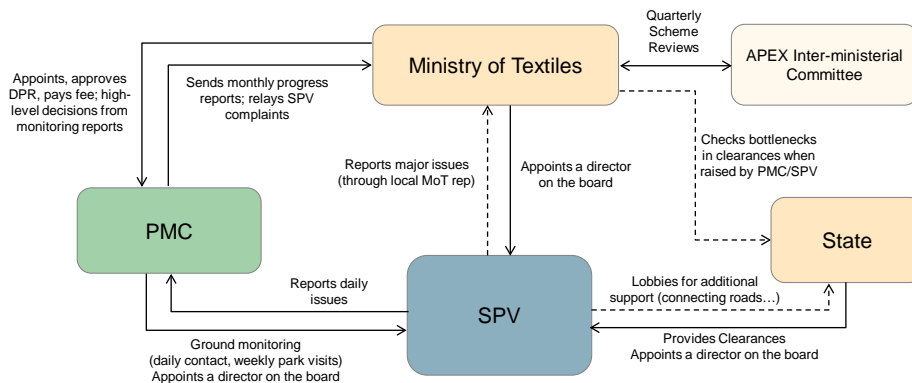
Ministry of Textiles

Quarterly Scheme Reviews

APEX Inter-ministerial Committee

Appoints, approves DPR, pays fee; high-level decisions from monitoring reports

Sends monthly progress reports; relays SPV complaints

Checks bottlenecks in clearances when raised by PMC/SPV

Reports major issues (through local MoT rep)

Appoints a director on the board

PMC

State

Reports daily issues

SPV

Lobbies for additional support (connecting roads…)

Ground monitoring (daily contact, weekly park visits) Appoints a director on the board

Provides Clearances Appoints a director on the board